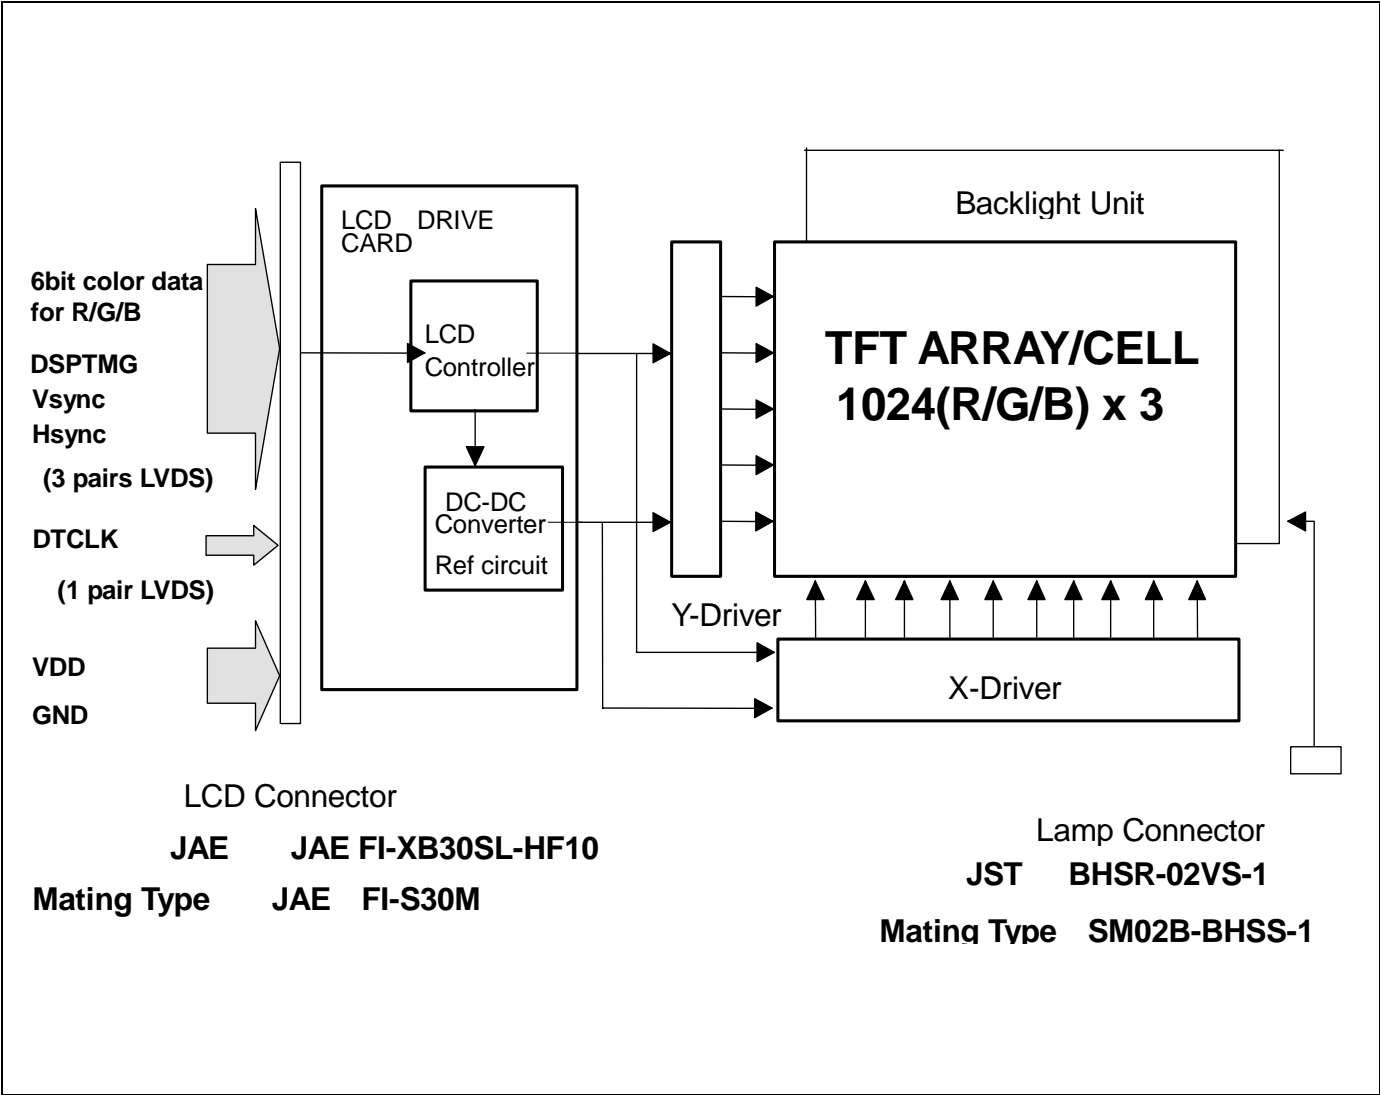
6bit color data for R/G/B

DSPTMG
Vsync
Hsync

(3 pairs LVDS)

DTCLK

(1 pair LVDS)

VDD

GND

LCD DRIVE CARD

LCD Controller

DC-DC Converter

Ref circuit

Backlight Unit

TFT ARRAY/CELL
1024(R/G/B) x 3

Y-Driver

X-Driver

LCD Connector

JAE JAE FI-XB30SL-HF10

Mating Type JAE FI-S30M

Lamp Connector

JST BHSR-02VS-1

Mating Type SM02B-BHSS-1